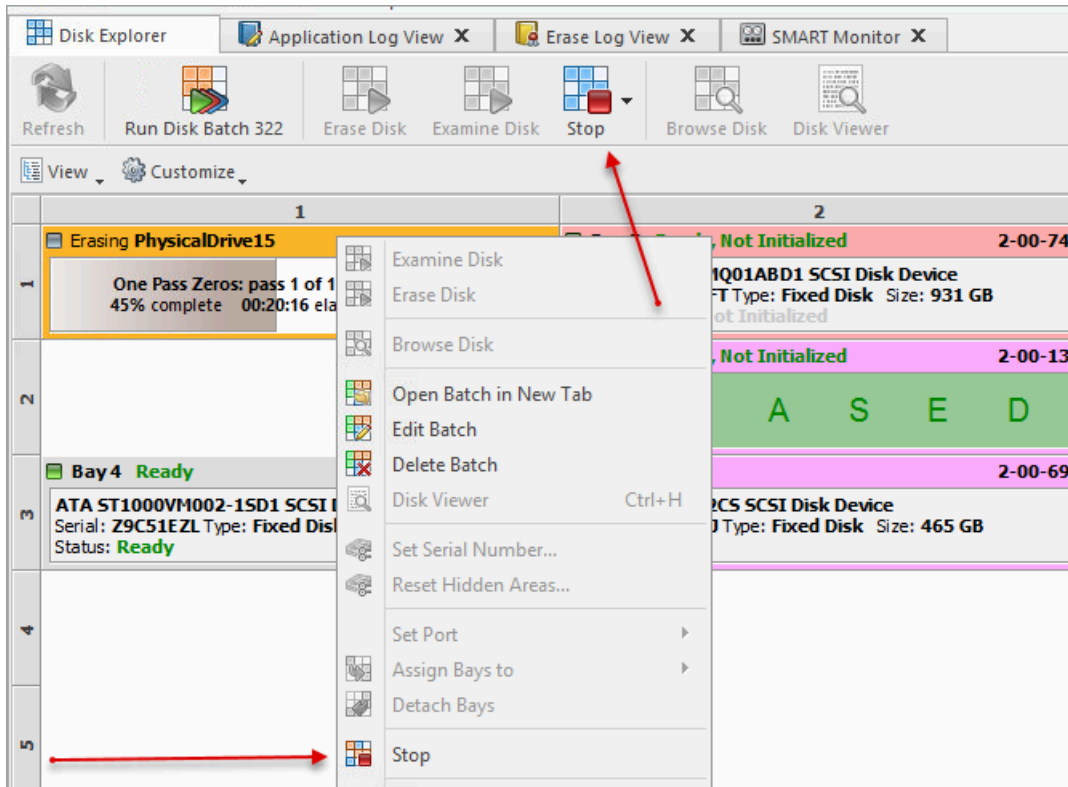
Disk Explorer | Application Log View X | Erase Log View X | SMART Monitor X

Refresh | Run Disk Batch 322 | Erase Disk | Examine Disk | Stop | Browse Disk | Disk Viewer

View | Customize

1 | 2

1

Erasing PhysicalDrive15

One Pass Zeros: pass 1 of 1
45% complete 00:20:16 ela

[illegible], Not Initialized 2-00-74
1Q01ABD1 SCSI Disk Device
FT Type: Fixed Disk Size: 931 GB
ot Initialized

2

, Not Initialized 2-00-13
A S E D

3

Bay 4 Ready
ATA ST1000VM002-1SD1 SCSI
Serial: Z9C51EZL Type: Fixed Disk
Status: Ready

2-00-69
2CS SCSI Disk Device
J Type: Fixed Disk Size: 465 GB

4

5

Examine Disk
Erase Disk
Browse Disk
Open Batch in New Tab
Edit Batch
Delete Batch
Disk Viewer Ctrl+H
Set Serial Number...
Reset Hidden Areas...
Set Port
Assign Bays to
Detach Bays
Stop